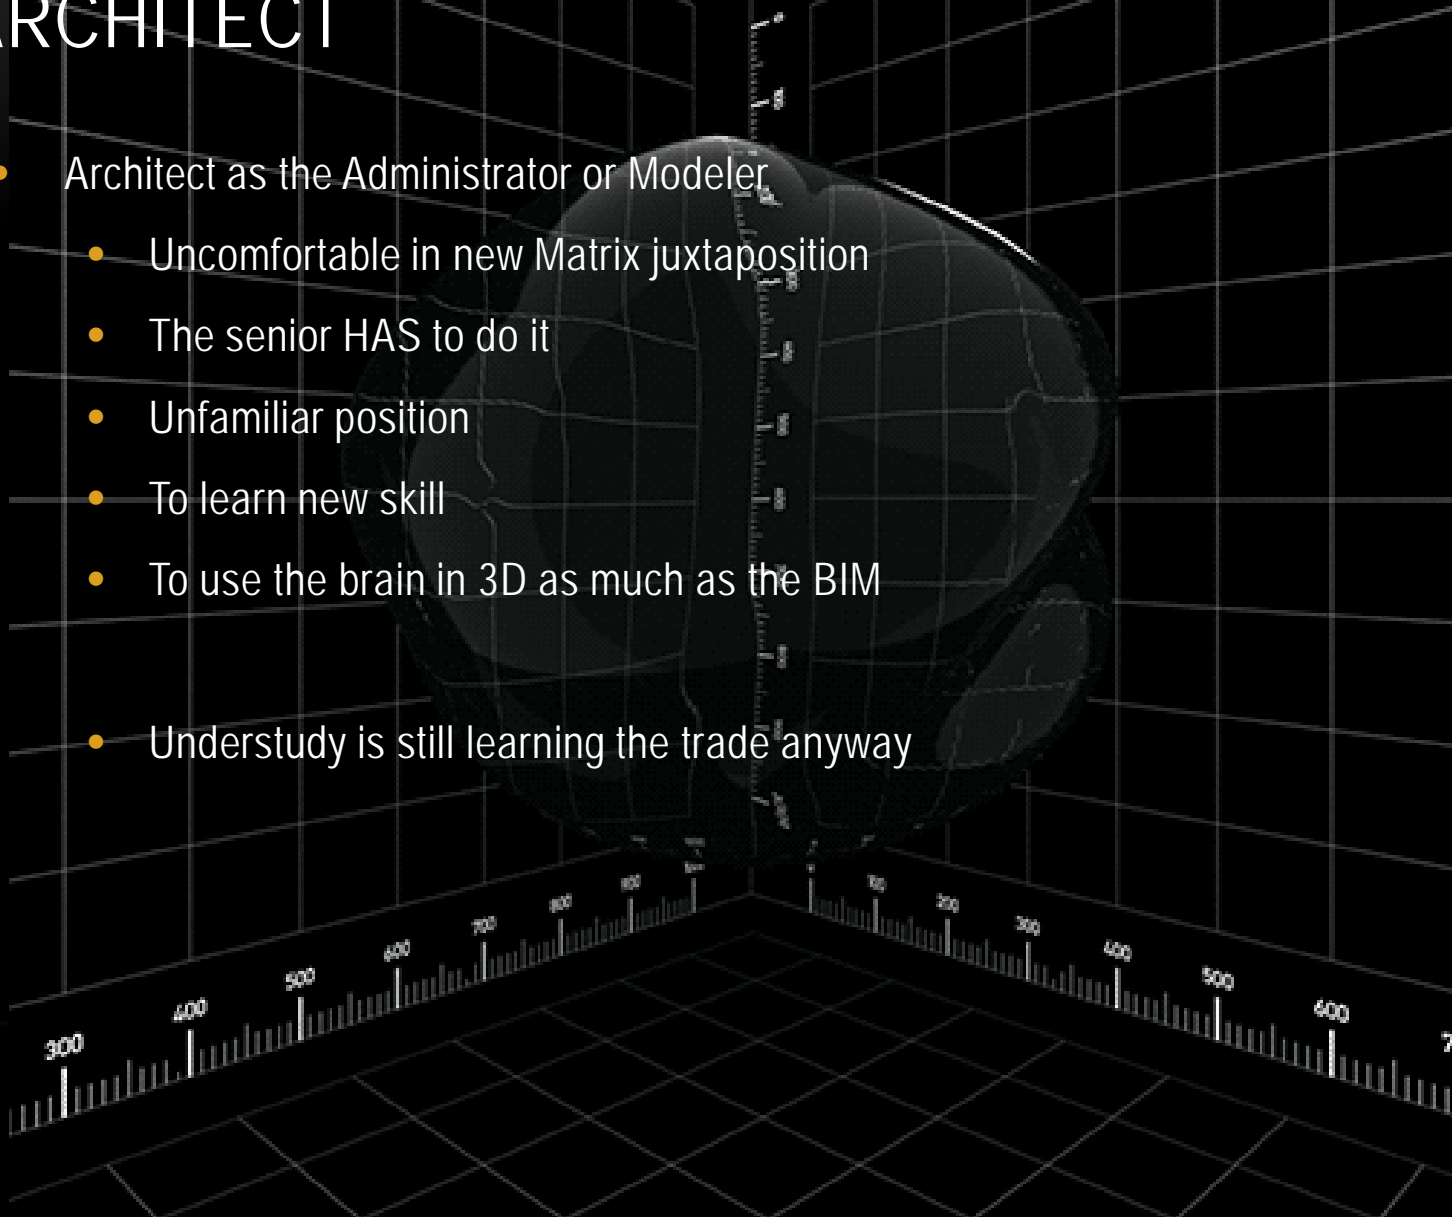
RCHITECT

- Architect as the Administrator or Modeler
  - Uncomfortable in new Matrix juxtaposition
  - The senior HAS to do it
  - Unfamiliar position
  - To learn new skill
  - To use the brain in 3D as much as the BIM

  - Understudy is still learning the trade anyway

300 400 500 600 700 800 900 100 200 300 400 500 600